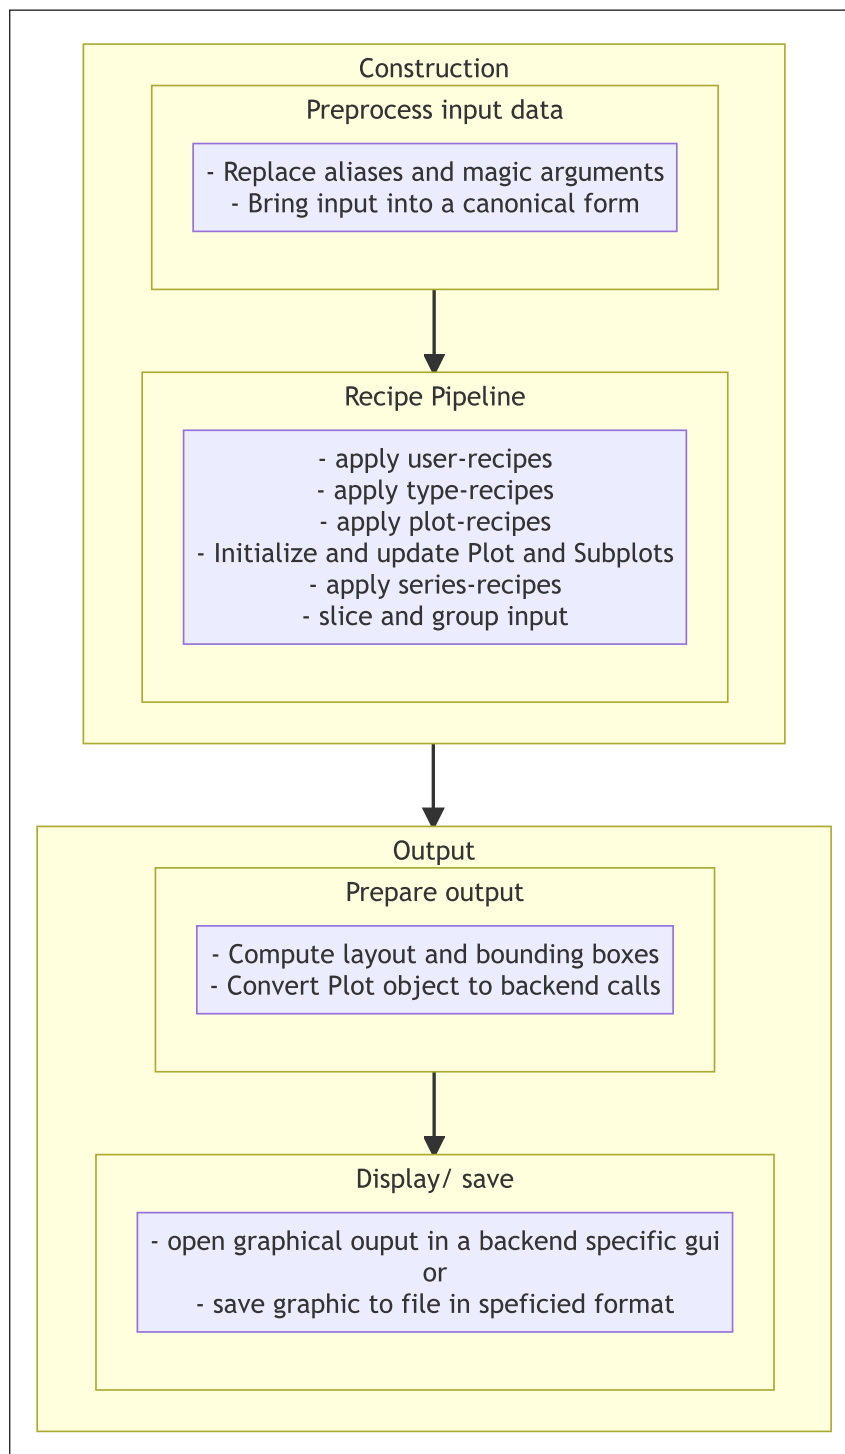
Construction

Preprocess input data

- Replace aliases and magic arguments
- Bring input into a canonical form

Recipe Pipeline

- apply user-recipes
- apply type-recipes
- apply plot-recipes
- Initialize and update Plot and Subplots
- apply series-recipes
- slice and group input

Output

Prepare output

- Compute layout and bounding boxes
- Convert Plot object to backend calls

Display/ save

- open graphical ouput in a backend specific gui
or
- save graphic to file in speficied format